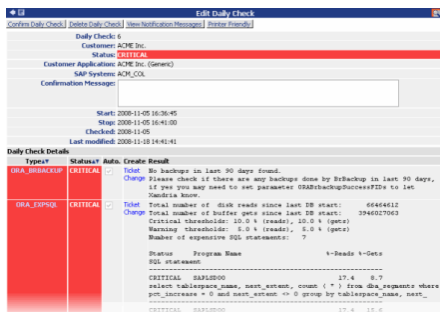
Edit Daily Check

Confirm Daily Check | Delete Daily Check | View Notification Messages | Printer Friendly

| | |
|---|---|
| Daily Check: | 6 |
| Customer: | ACME Inc. |
| Status: | CRITICAL |
| Customer Application: | ACME Inc. (Generic) |
| SAP System: | ACM_COL |
| Confirmation Message: | |
| Start: | 2008-11-05 16:36:45 |
| Stop: | 2008-11-05 16:41:00 |
| Checked: | 2008-11-05 |
| Last modified: | 2008-11-18 14:41:41 |

Daily Check Details

| Type | Status | Auto. | Create | Result |
|---|---|---|---|---|
| ORA_BRBACKUP | CRITICAL | | Ticket Change | No backups in last 90 days found. Please check if there are any backups done by BrBackup in last 90 days, if yes you may need to set parameter ORABrbackupSuccessFIDs to let Xandria know. |
| ORA_EXPSQL | CRITICAL | | Ticket Change | Total number of disk reads since last DB start: 66464612 Total number of buffer gets since last DB start: 3946027063 Critical thresholds: 10.0 % (reads), 10.0 % (gets) Warning thresholds: 5.0 % (reads), 5.0 % (gets) Number of expensive SQL statements: 7 Status Program Name %-Reads %-Gets SQL statement CRITICAL SAPLSDDO 17.4 8.7 select tablespace_name, next_extent, count ( * ) from dba_segments where pct_increase = 0 and next_extent <> 0 group by tablespace_name, next_ CRITICAL SAPLSDDO 17.4 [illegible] |